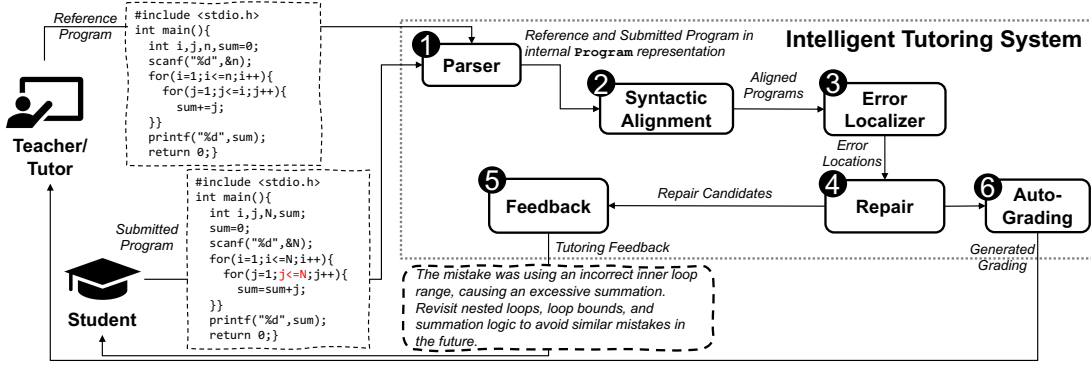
Reference Program

#include <stdio.h>
int main(){
  int i,j,n,sum=0;
  scanf("%d",&n);
  for(i=1;i<=n;i++){
    for(j=1;j<=i;j++){
      sum+=j;
  }}
  printf("%d",sum);
  return 0;}

Teacher/ Tutor

Submitted Program

#include <stdio.h>
int main(){
  int i,j,N,sum;
  sum=0;
  scanf("%d",&N);
  for(i=1;i<=N;i++){
    for(j=1;j<=N;j++){
      sum=sum+j;
  }}
  printf("%d",sum);
  return 0;}

Student

Intelligent Tutoring System

1 Parser

Reference and Submitted Program in internal Program representation

2 Syntactic Alignment

Aligned Programs

3 Error Localizer

Error Locations

4 Repair

Repair Candidates

5 Feedback

6 Auto-Grading

Tutoring Feedback

Generated Grading

The mistake was using an incorrect inner loop range, causing an excessive summation. Revisit nested loops, loop bounds, and summation logic to avoid similar mistakes in the future.